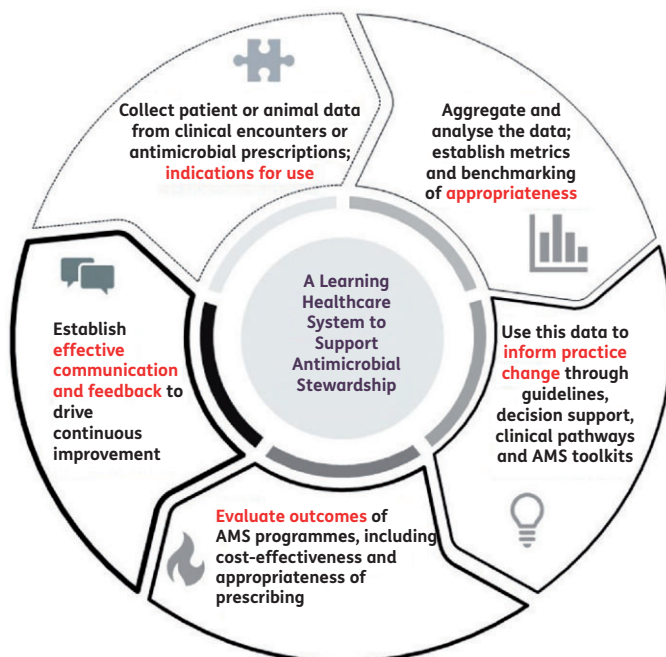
A Learning Healthcare System to Support Antimicrobial Stewardship

Collect patient or animal data from clinical encounters or antimicrobial prescriptions; indications for use

Aggregate and analyse the data; establish metrics and benchmarking of appropriateness

Use this data to inform practice change through guidelines, decision support, clinical pathways and AMS toolkits

Evaluate outcomes of AMS programmes, including cost-effectiveness and appropriateness of prescribing

Establish effective communication and feedback to drive continuous improvement